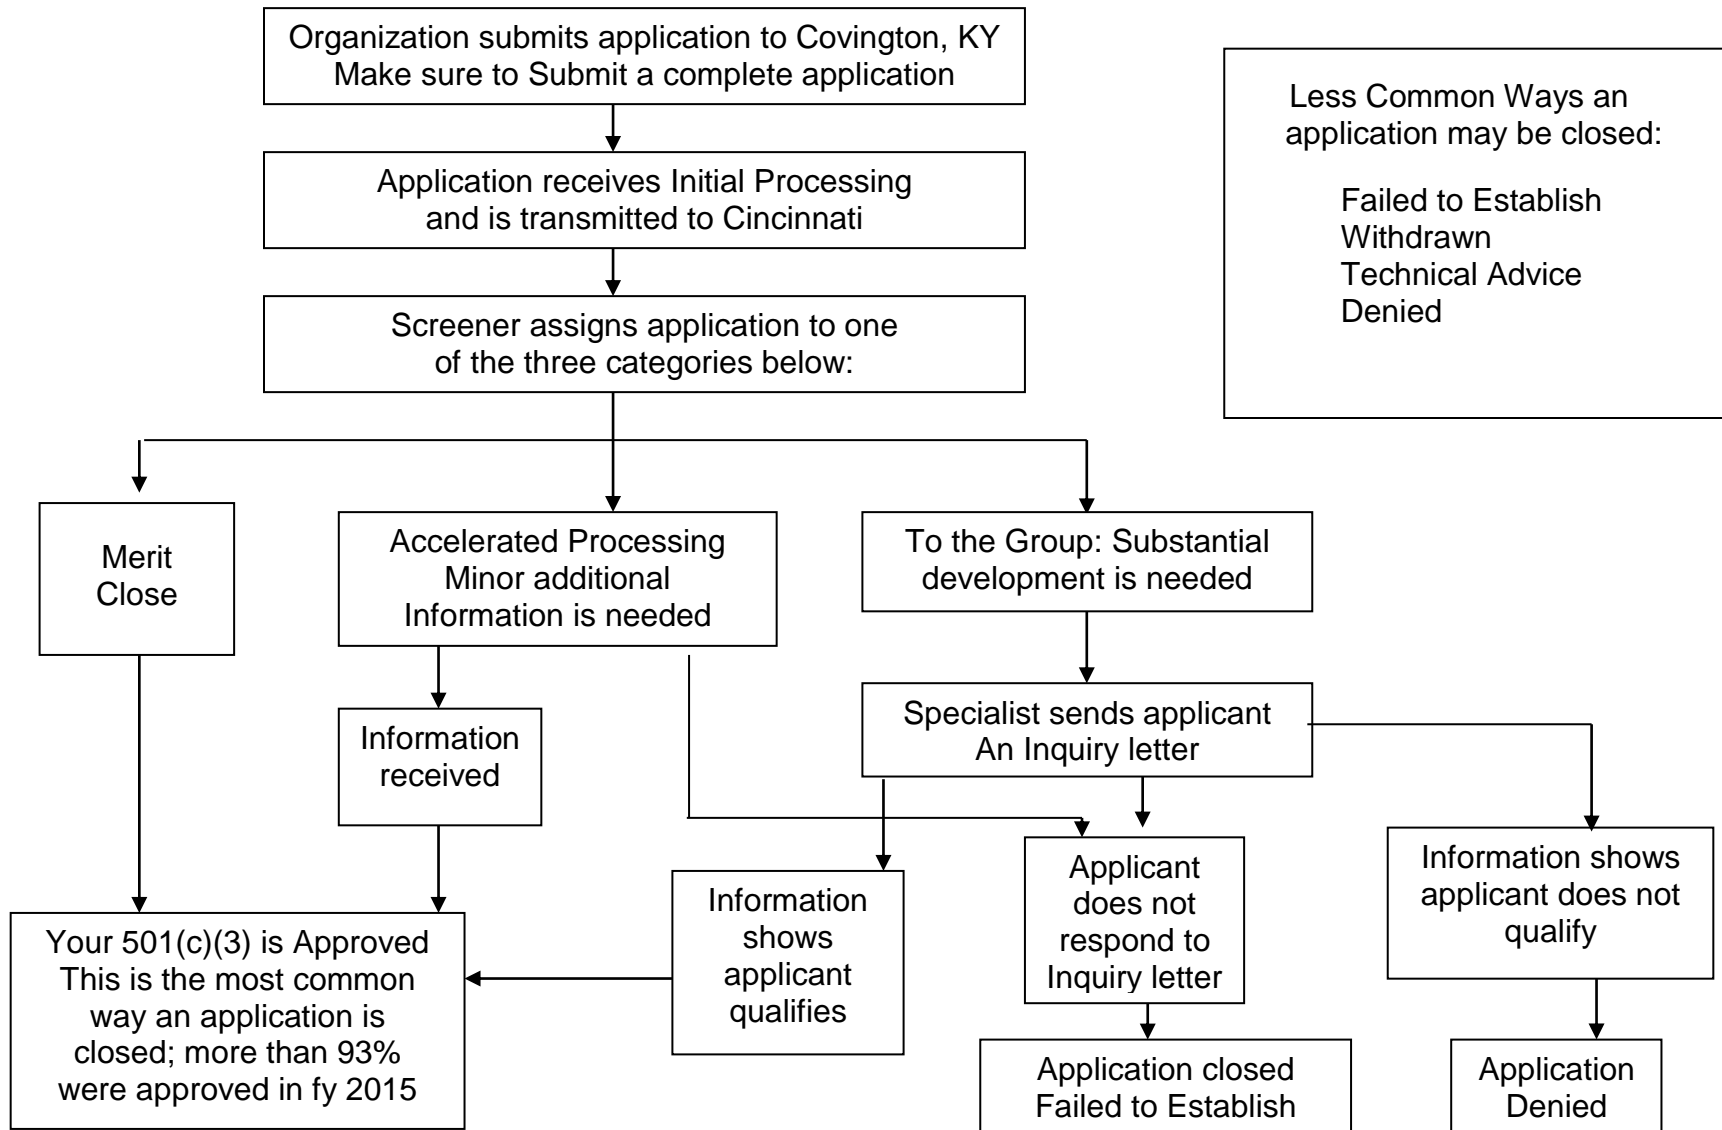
Organization submits application to Covington, KY
Make sure to Submit a complete application

Application receives Initial Processing and is transmitted to Cincinnati

Screener assigns application to one of the three categories below:

Less Common Ways an application may be closed:

Failed to Establish
Withdrawn
Technical Advice
Denied

Merit Close

Accelerated Processing
Minor additional Information is needed

To the Group: Substantial development is needed

Specialist sends applicant An Inquiry letter

Information received

Information shows applicant qualifies

Applicant does not respond to Inquiry letter

Information shows applicant does not qualify

Your 501(c)(3) is Approved
This is the most common way an application is closed; more than 93% were approved in fy 2015

Application closed
Failed to Establish

Application Denied